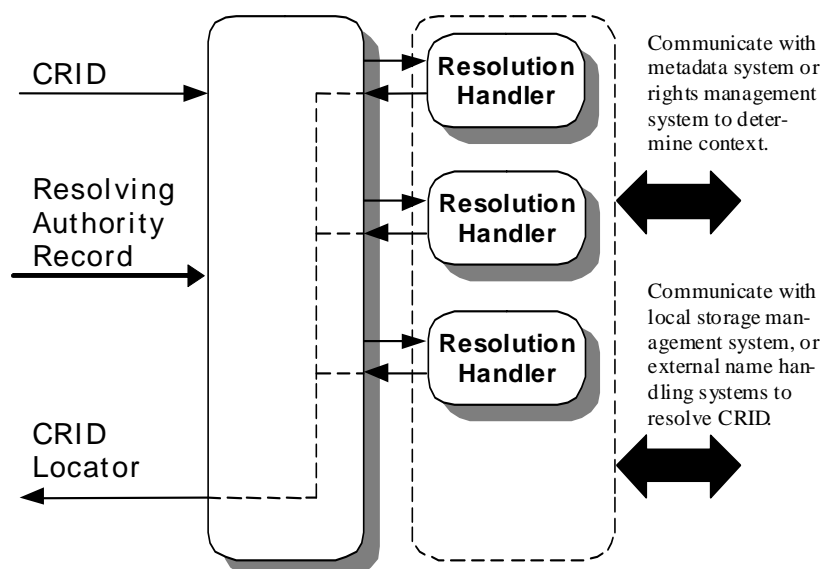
CRID

Resolving Authority Record

CRID Locator

Resolution Handler

Resolution Handler

Resolution Handler

Communicate with metadata system or rights management system to determine context.

Communicate with local storage management system, or external name handling systems to resolve CRID.